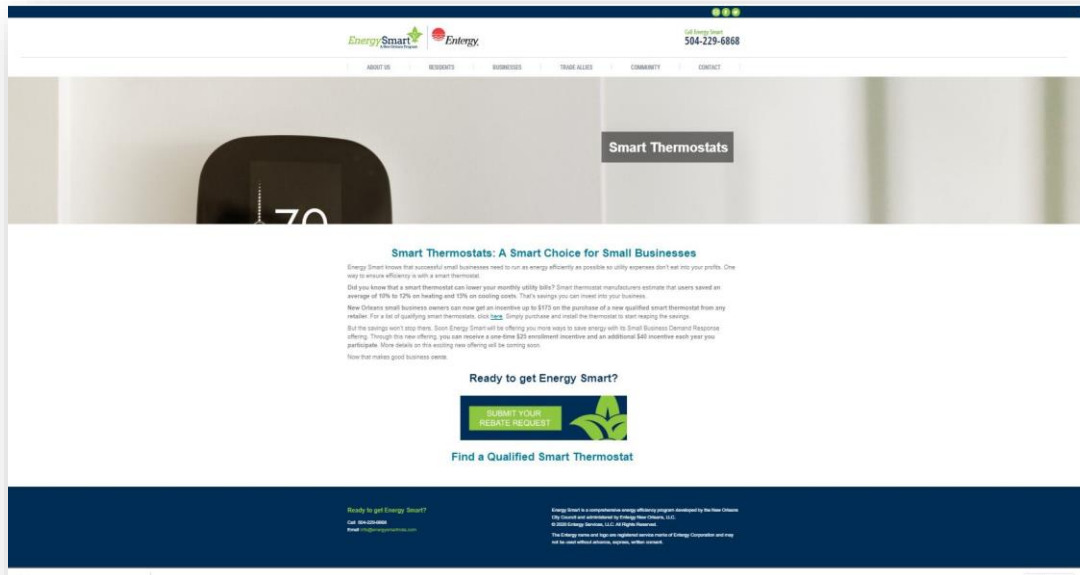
EnergySmart
A New Orleans Program

Entergy

Call Energy Smart
504-229-6868

ABOUT US
RESIDENTS
BUSINESSES
TRADE ALLIES
COMMUNITY
CONTACT

70

Smart Thermostats

Smart Thermostats: A Smart Choice for Small Businesses

Energy Smart knows that successful small businesses need to run as energy efficiently as possible so utility expenses don't eat into your profits. One way to ensure efficiency is with a smart thermostat.

Did you know that a smart thermostat can lower your monthly utility bills? Smart thermostat manufacturers estimate that users saved an average of 10% to 12% on heating and 15% on cooling costs. That's savings you can invest into your business.

New Orleans small business owners can now get an incentive up to $175 on the purchase of a new qualified smart thermostat from any retailer. For a list of qualifying smart thermostats, click here. Simply purchase and install the thermostat to start reaping the savings.

But the savings won't stop there. Soon Energy Smart will be offering you more ways to save energy with its Small Business Demand Response offering. Through this new offering, you can receive a one-time $25 enrollment incentive and an additional $40 incentive each year you participate. More details on this exciting new offering will be coming soon.

Now that makes good business sense.

Ready to get Energy Smart?

SUBMIT YOUR REBATE REQUEST

Find a Qualified Smart Thermostat

Ready to get Energy Smart?
Call: 504-229-6868
Email: info@energysmartnola.com

Energy Smart is a comprehensive energy efficiency program developed by the New Orleans City Council and administered by Entergy New Orleans, LLC.
© 2020 Entergy Services, LLC. All Rights Reserved.
The Entergy name and logo are registered service marks of Entergy Corporation and may not be used without advance, express, written consent.